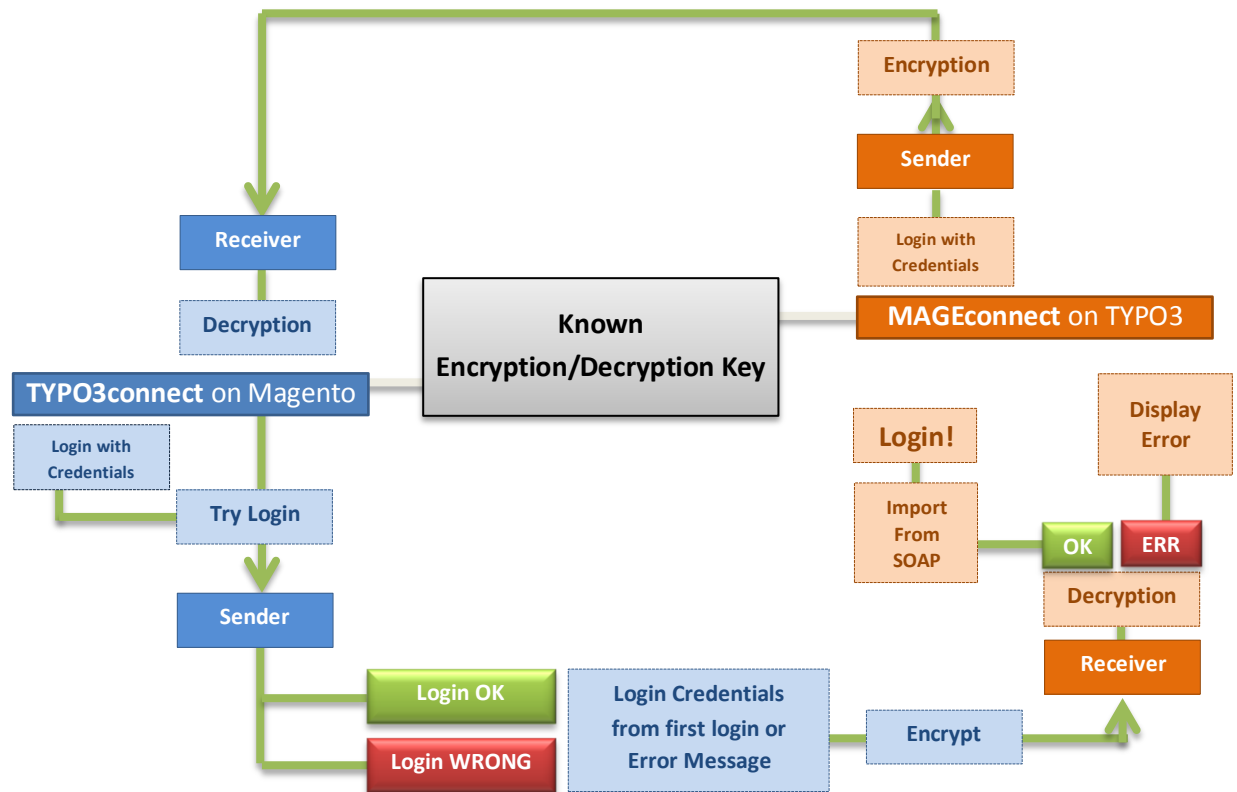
Encryption

Sender

Login with Credentials

Receiver

Decryption

Known Encryption/Decryption Key

MAGEconnect on TYPO3

TYPO3connect on Magento

Login with Credentials

Try Login

Sender

Login!

Display Error

Import From SOAP

OK

ERR

Decryption

Receiver

Login OK

Login WRONG

Login Credentials from first login or Error Message

Encrypt